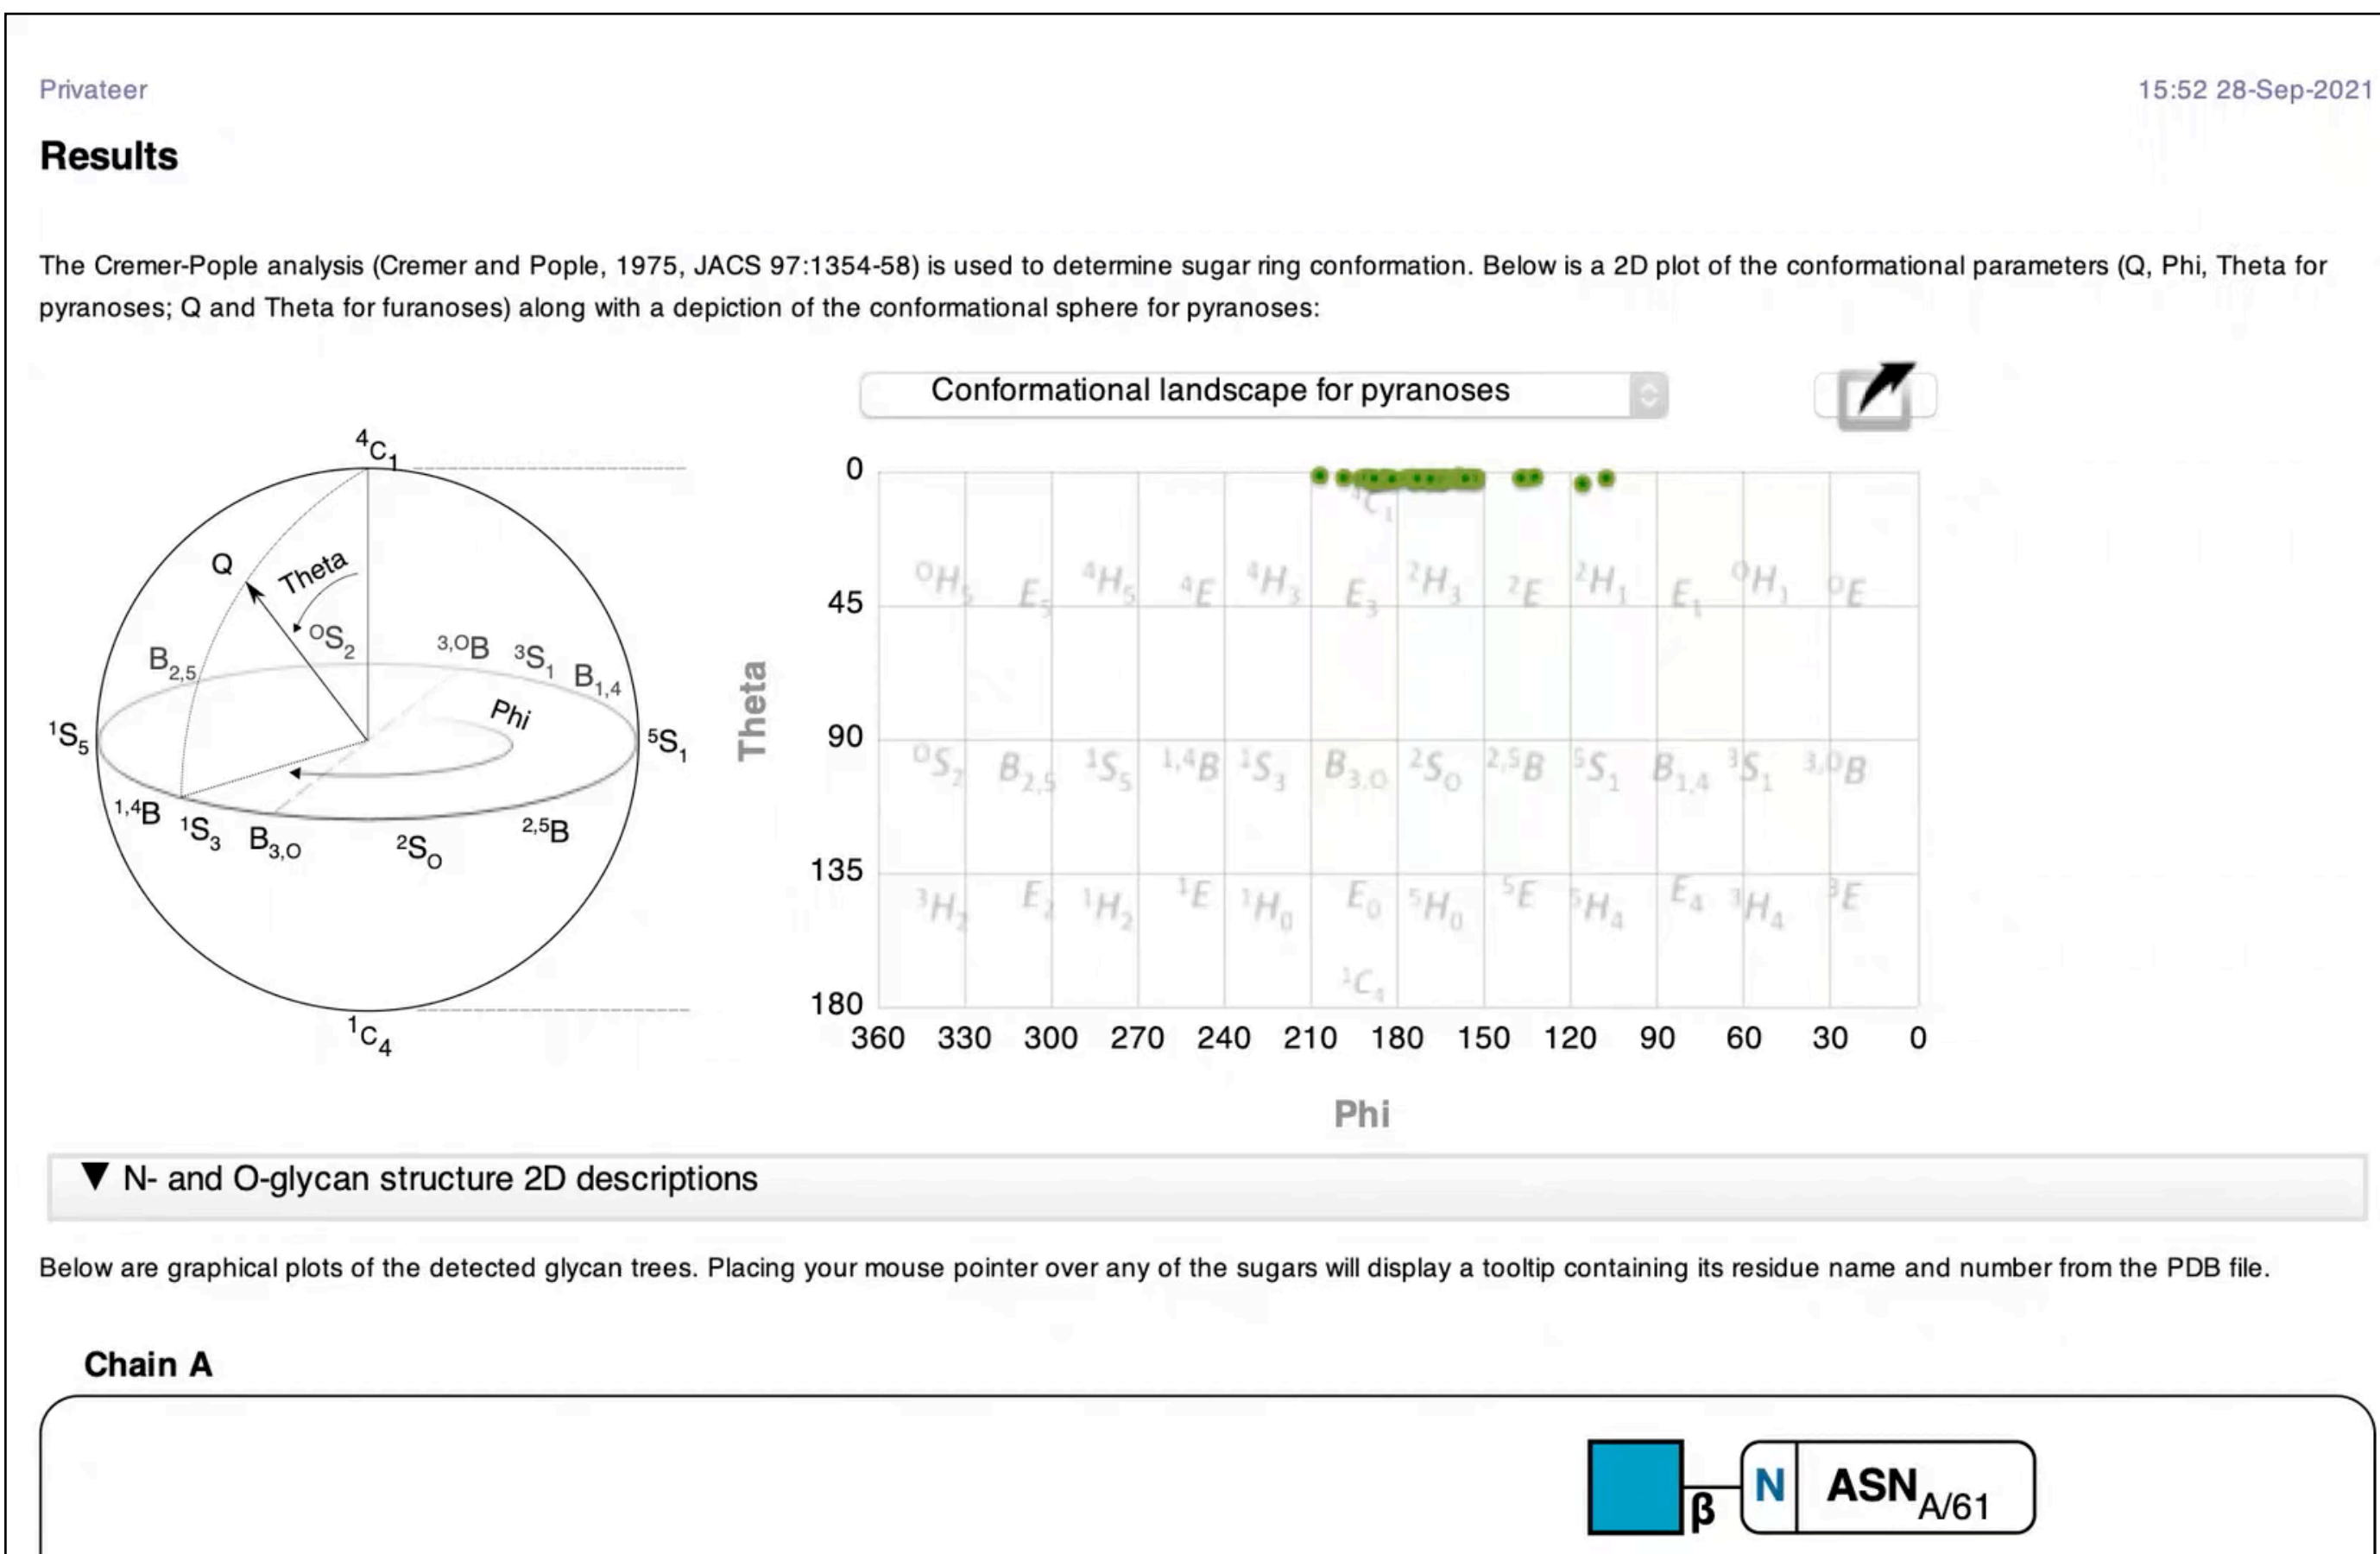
Privateer

15:52 28-Sep-2021

Results

The Cremer-Pople analysis (Cremer and Pople, 1975, JACS 97:1354-58) is used to determine sugar ring conformation. Below is a 2D plot of the conformational parameters (Q, Phi, Theta for pyranoses; Q and Theta for furanoses) along with a depiction of the conformational sphere for pyranoses:

$^4C_1$
Q
Theta
$^OS_2$
$^{3,O}B$
$^3S_1$
$B_{2,5}$
$B_{1,4}$
Phi
$^1S_5$
$^5S_1$
$^{1,4}B$
$^1S_3$
$B_{3,O}$
$^2S_O$
$^{2,5}B$
$^1C_4$

Conformational landscape for pyranoses

0
45
90
135
180
Theta

$^4C_1$
$^OH_5$ $E_5$ $^4H_5$ $^4E$ $^4H_3$ $E_3$ $^2H_3$ $^2E$ $^2H_1$ $E_1$ $^OH_1$ $^OE$
$^OS_2$ $B_{2,5}$ $^1S_5$ $^{1,4}B$ $^1S_3$ $B_{3,O}$ $^2S_O$ $^{2,5}B$ $^5S_1$ $B_{1,4}$ $^3S_1$ $^{3,O}B$
$^3H_2$ $E_2$ $^1H_2$ $^1E$ $^1H_O$ $E_O$ $^5H_O$ $^5E$ $^5H_4$ $E_4$ $^3H_4$ $^3E$
$^1C_4$

360 330 300 270 240 210 180 150 120 90 60 30 0
Phi

▼ N- and O-glycan structure 2D descriptions

Below are graphical plots of the detected glycan trees. Placing your mouse pointer over any of the sugars will display a tooltip containing its residue name and number from the PDB file.

Chain A

β N $ASN_{A/61}$